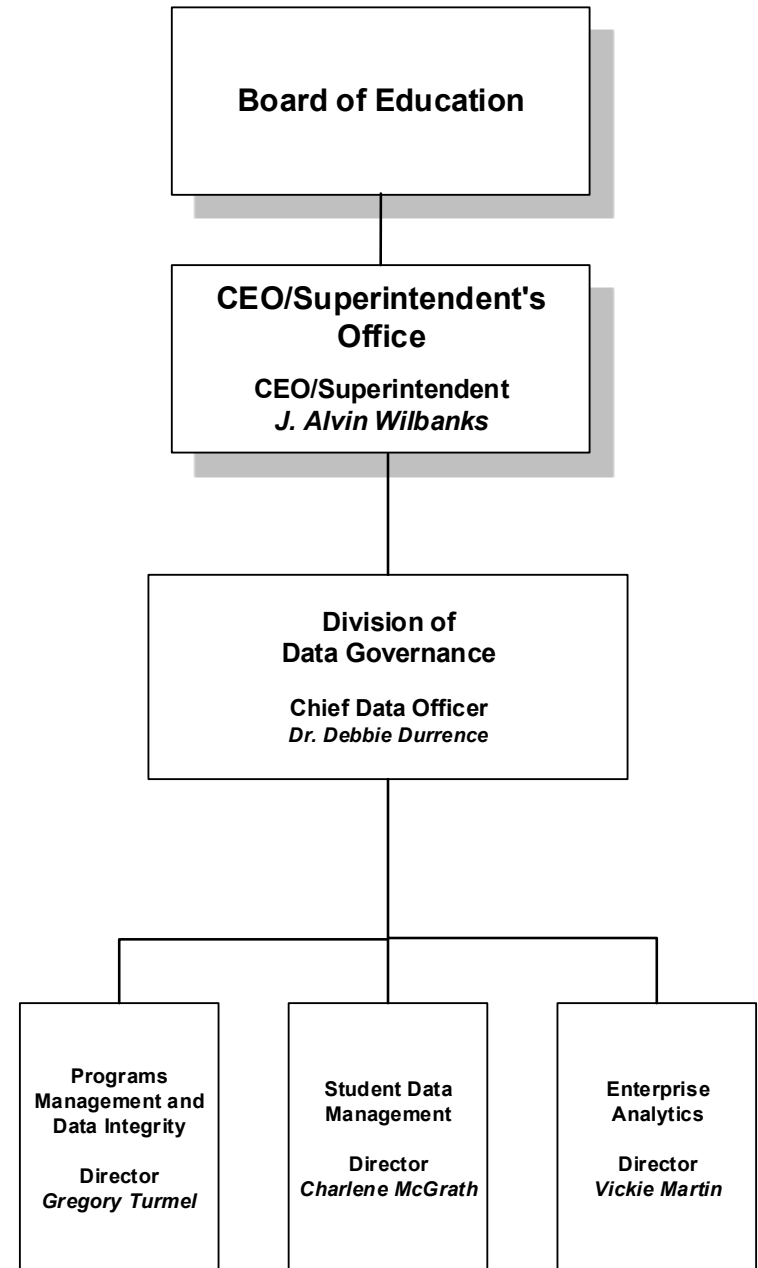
Board of Education

CEO/Superintendent's Office

CEO/Superintendent
J. Alvin Wilbanks

Division of Data Governance

Chief Data Officer
Dr. Debbie Durrence

Programs Management and Data Integrity

Director
Gregory Turmel

Student Data Management

Director
Charlene McGrath

Enterprise Analytics

Director
Vickie Martin